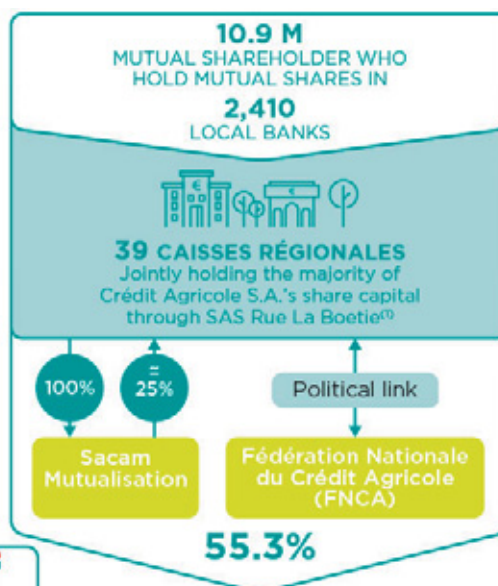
10.9 M
MUTUAL SHAREHOLDER WHO HOLD MUTUAL SHARES IN
2,410
LOCAL BANKS

39 CAISSES RÉGIONALES
Jointly holding the majority of Crédit Agricole S.A.'s share capital through SAS Rue La Boetie$^{(1)}$

100%

≈ 25%

Political link

Sacam Mutualisation

Fédération Nationale du Crédit Agricole (FNCA)

55.3%